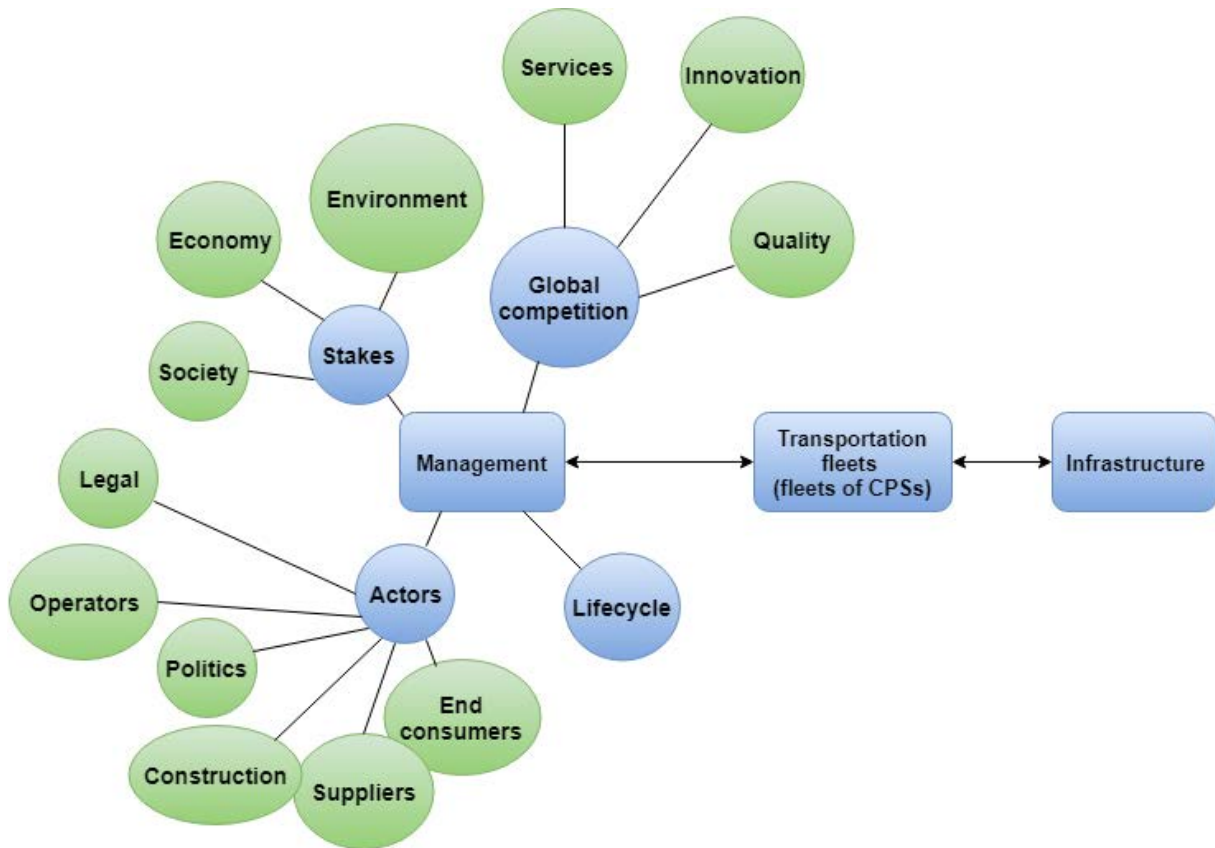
Services

Innovation

Environment

Economy

Quality

Global competition

Stakes

Society

Management

Transportation fleets (fleets of CPSs)

Infrastructure

Legal

Actors

Operators

Lifecycle

Politics

End consumers

Construction

Suppliers